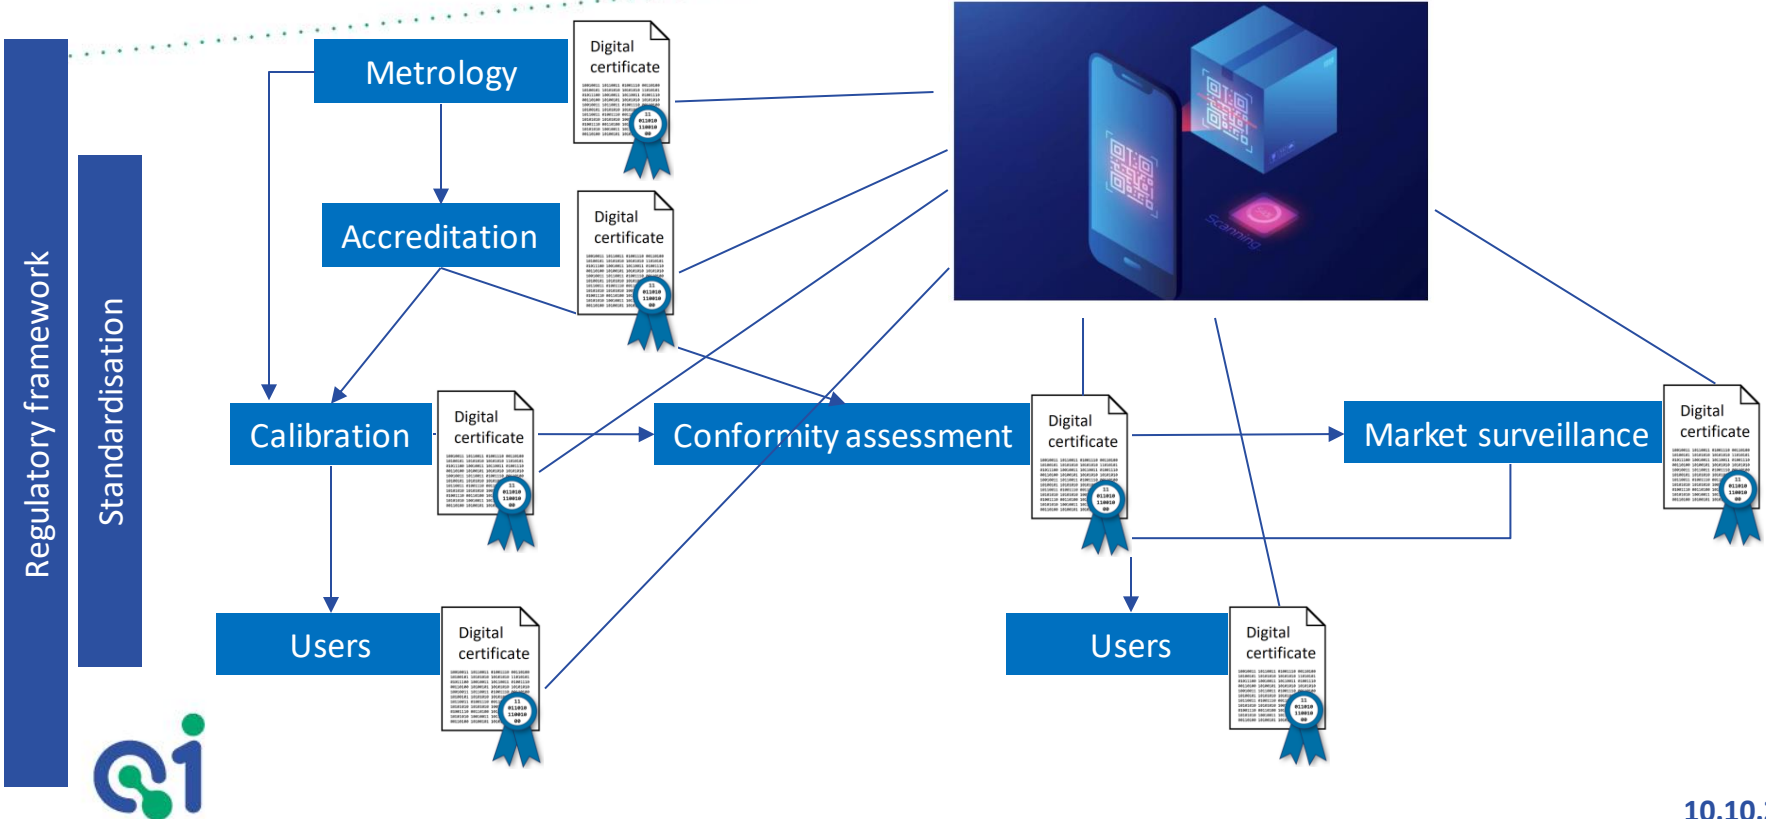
Regulatory framework

Standardisation

Metrology

Digital certificate

Accreditation

Digital certificate

Scanning

Calibration

Digital certificate

Conformity assessment

Digital certificate

Market surveillance

Digital certificate

Users

Digital certificate

Users

Digital certificate

10.10.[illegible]